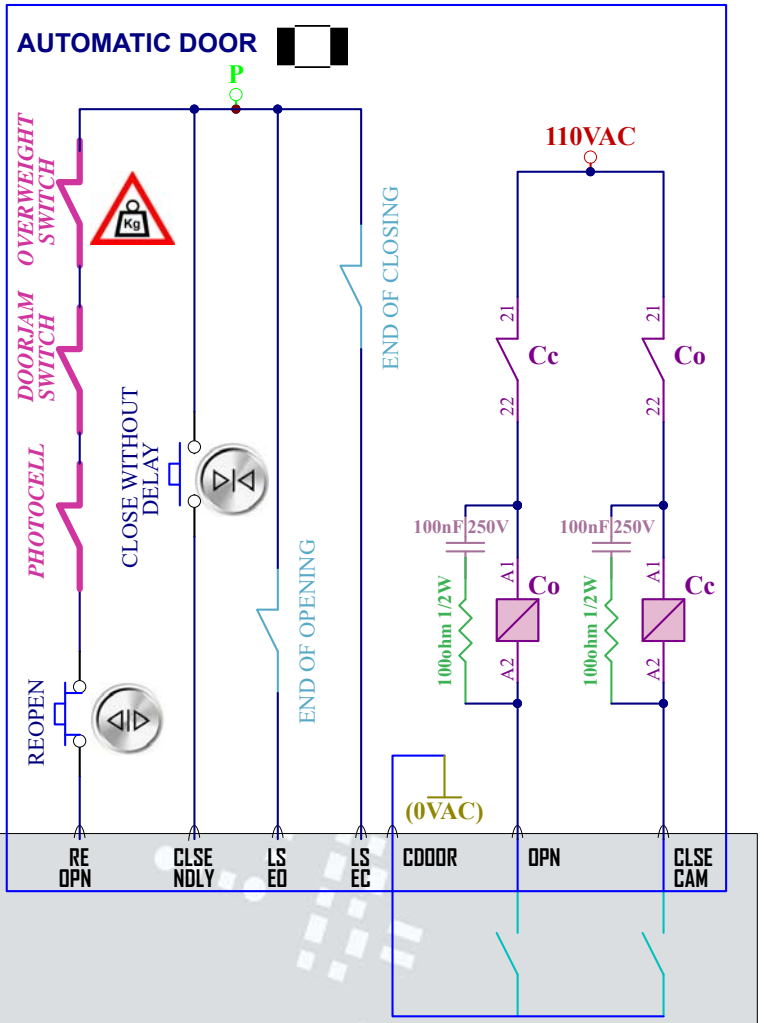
AUTOMATIC DOOR

P

OVERWEIGHT SWITCH

Kg

DOORJAM SWITCH

PHOTOCELL

REOPEN

CLOSE WITHOUT DELAY

END OF OPENING

END OF CLOSING

110VAC

21

22

Cc

21

22

Co

100nF 250V

100ohm 1/2W

A1

A2

Co

100nF 250V

100ohm 1/2W

A1

A2

Cc

(0VAC)

RE OPN

CLSE NDLY

LS EO

LS EC

CDOOR

OPN

CLSE CAM